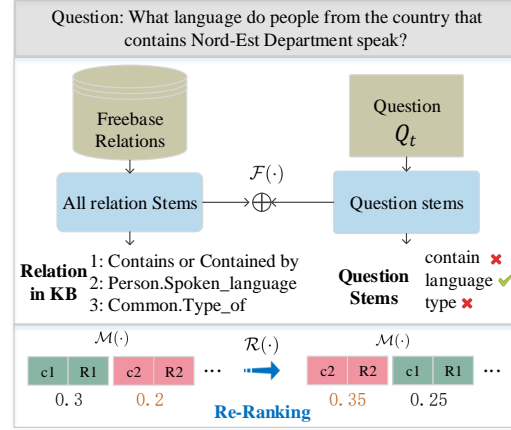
Question: What language do people from the country that contains Nord-Est Department speak?

Freebase Relations

Question $Q_t$

$\mathcal{F}(\cdot)$

All relation Stems

Question stems

Relation in KB

1: Contains or Contained by
2: Person.Spoken_language
3: Common.Type_of

Question Stems

contain
language
type

$\mathcal{M}(\cdot)$

$\mathcal{R}(\cdot)$

$\mathcal{M}(\cdot)$

| c1 | R1 |
|---|---|

0. 3

| c2 | R2 |
|---|---|

0. 2

···

| c2 | R2 |
|---|---|

0. 35

| c1 | R1 |
|---|---|

0. 25

···

Re-Ranking